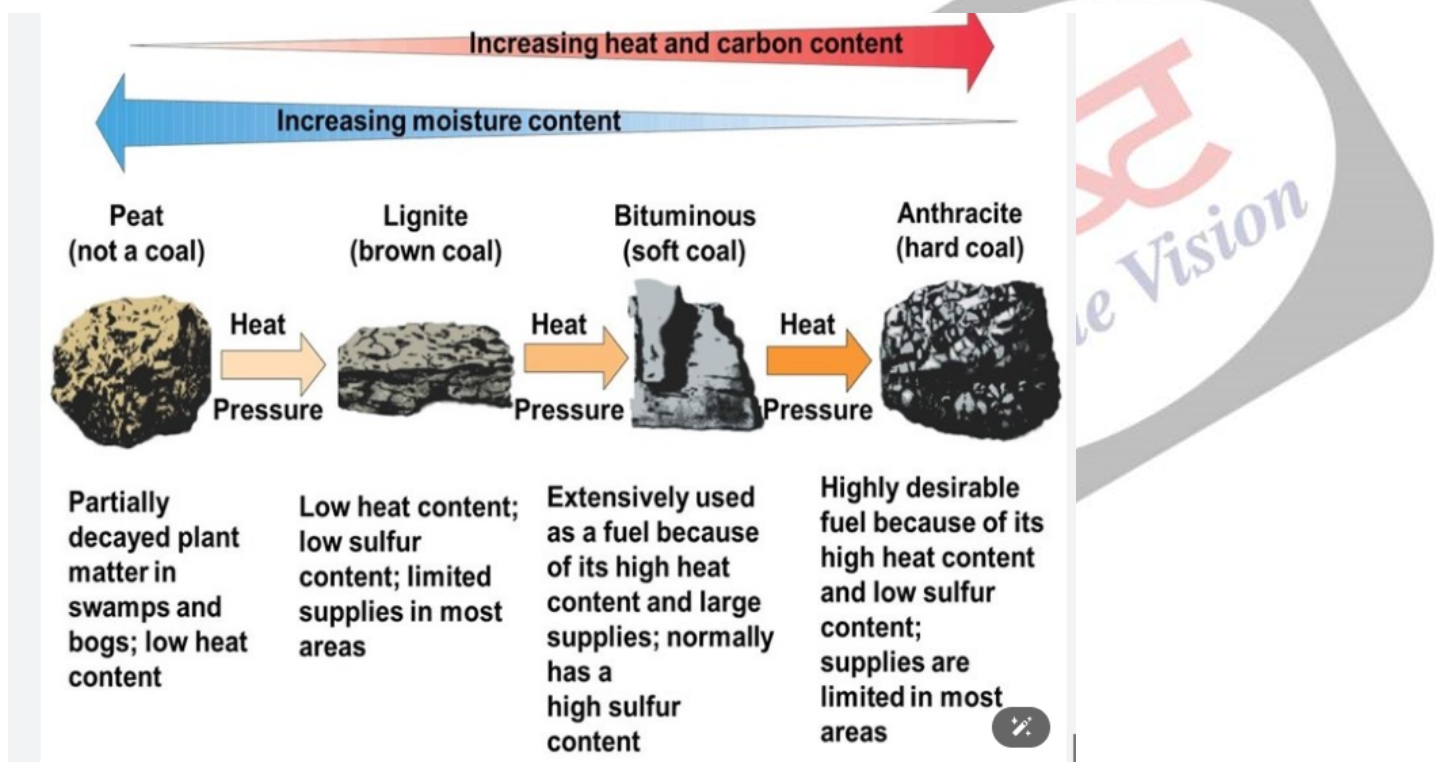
Increasing heat and carbon content

Increasing moisture content

Peat (not a coal)

Lignite (brown coal)

Bituminous (soft coal)

Anthracite (hard coal)

Heat

Pressure

Heat

Pressure

Heat

Pressure

Partially decayed plant matter in swamps and bogs; low heat content

Low heat content; low sulfur content; limited supplies in most areas

Extensively used as a fuel because of its high heat content and large supplies; normally has a high sulfur content

Highly desirable fuel because of its high heat content and low sulfur content; supplies are limited in most areas

e Vision